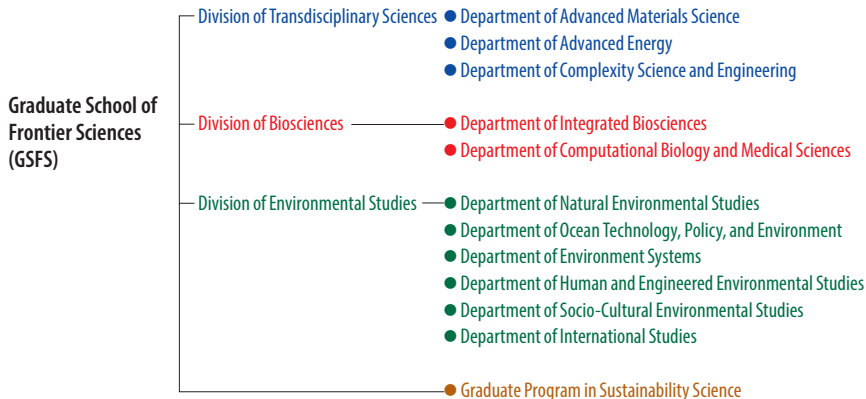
Graduate School of Frontier Sciences (GSFS)

Division of Transdisciplinary Sciences
Department of Advanced Materials Science
Department of Advanced Energy
Department of Complexity Science and Engineering

Division of Biosciences
Department of Integrated Biosciences
Department of Computational Biology and Medical Sciences

Division of Environmental Studies
Department of Natural Environmental Studies
Department of Ocean Technology, Policy, and Environment
Department of Environment Systems
Department of Human and Engineered Environmental Studies
Department of Socio-Cultural Environmental Studies
Department of International Studies

Graduate Program in Sustainability Science